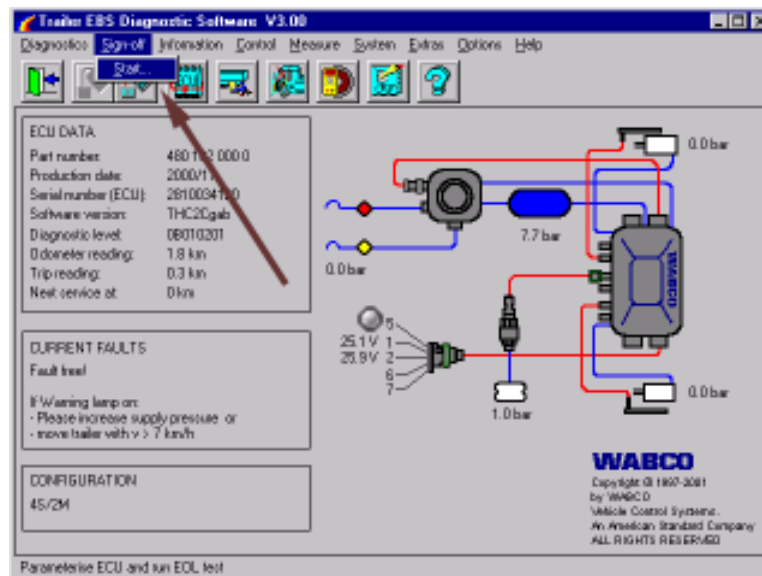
Trailer EBS Diagnostic Software V3.00

Diagnostics Sign-off Information Control Measure System Extras Options Help

Start...

ECU DATA

| | |
|---|---|
| Part number: | 480 1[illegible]2 000 0 |
| Production date: | 2000/17 |
| Serial number (ECU): | 2810034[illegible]0 |
| Software version: | THC2Cgab |
| Diagnostic level: | 0B010201 |
| Odometer reading: | 1.8 km |
| Trip reading: | 0.3 km |
| Next service at: | 0 km |

CURRENT FAULTS

Fault free!

If Warning lamp on:
- Please increase supply pressure or
- move trailer with v > 7 km/h

CONFIGURATION

4S/2M

0.0 bar

7.7 bar

0.0 bar

WABCO

5
25.1 V 1
25.9 V 2
6
7

1.0 bar

0.0 bar

WABCO

Copyright © 1997-2001
by WABCO
Vehicle Control Systems.
An American Standard Company
ALL RIGHTS RESERVED

Parameterise ECU and run EOL test